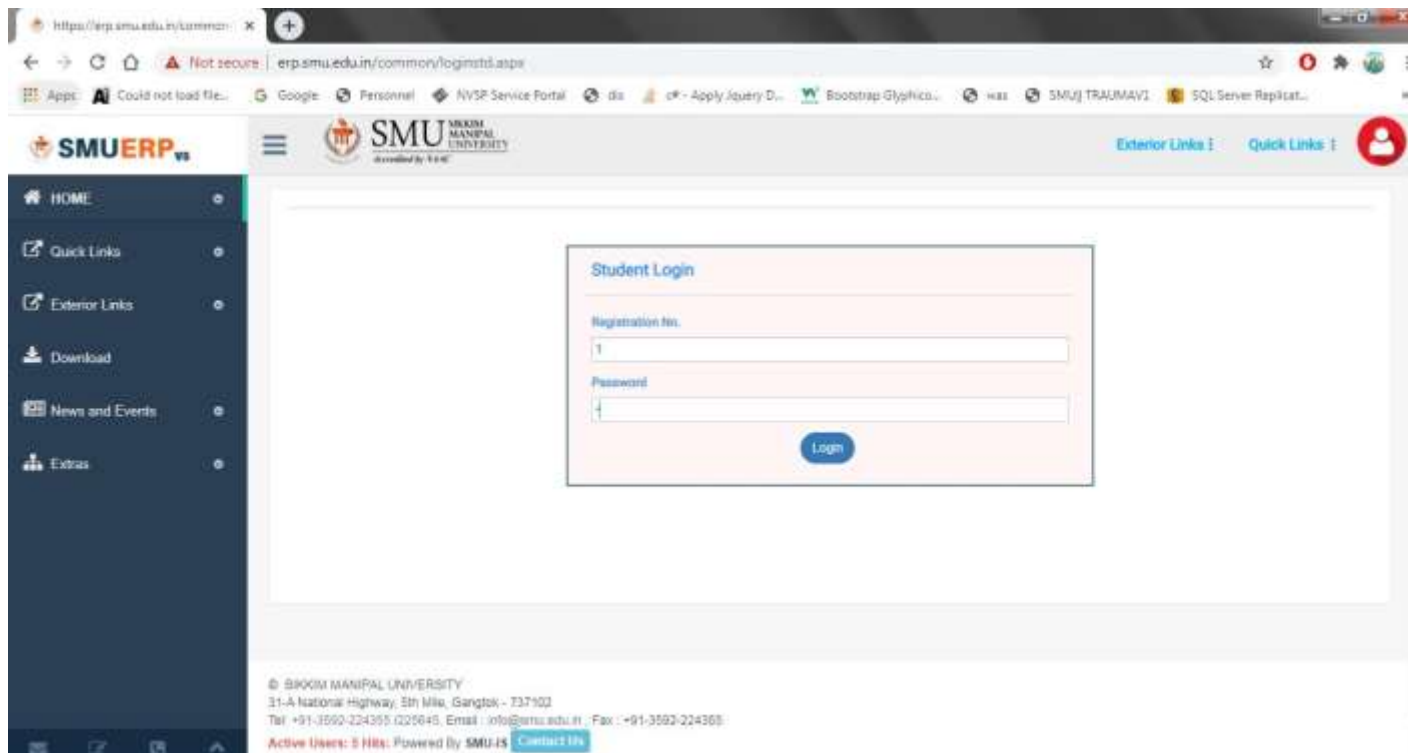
https://erp.smu.edu.in/common/ ×

Not secure | erp.smu.edu.in/common/loginstd.aspx

Apps | Could not load file... | Google | Personnel | NVSP Service Portal | dis | c# - Apply Jquery D... | Bootstrap Glyphico... | was | SMUIJ TRAUMAVI | SQL Server Replicat...

SMUERPvs

SMU SIKKIM MANIPAL UNIVERSITY

Accredited by NAAC

Exterior Links ⁝ Quick Links ⁝

HOME

Quick Links

Exterior Links

Download

News and Events

Extras

Student Login

Registration No.

1

Password

1

Login

© SIKKIM MANIPAL UNIVERSITY
31-A National Highway, 5th Mile, Gangtok - 737102
Tel: +91-3592-224355 /225645, Email : info@smu.edu.in , Fax : +91-3592-224365

Active Users: 5 Hits: Powered By SMU-IS Contact Us